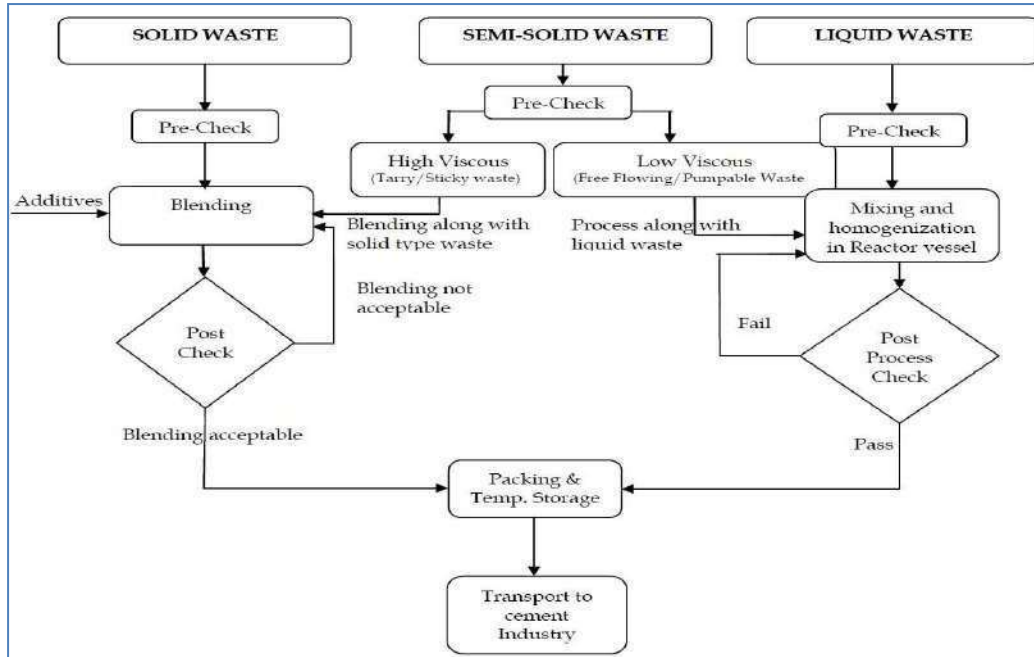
SOLID WASTE

SEMI-SOLID WASTE

LIQUID WASTE

Pre-Check

Pre-Check

Pre-Check

High Viscous (Tarry/Sticky waste)

Low Viscous (Free Flowing/Pumpable Waste

Additives

Blending

Blending along with solid type waste

Process along with liquid waste

Mixing and homogenization in Reactor vessel

Blending not acceptable

Post Check

Fail

Post Process Check

Blending acceptable

Pass

Packing & Temp. Storage

Transport to cement Industry